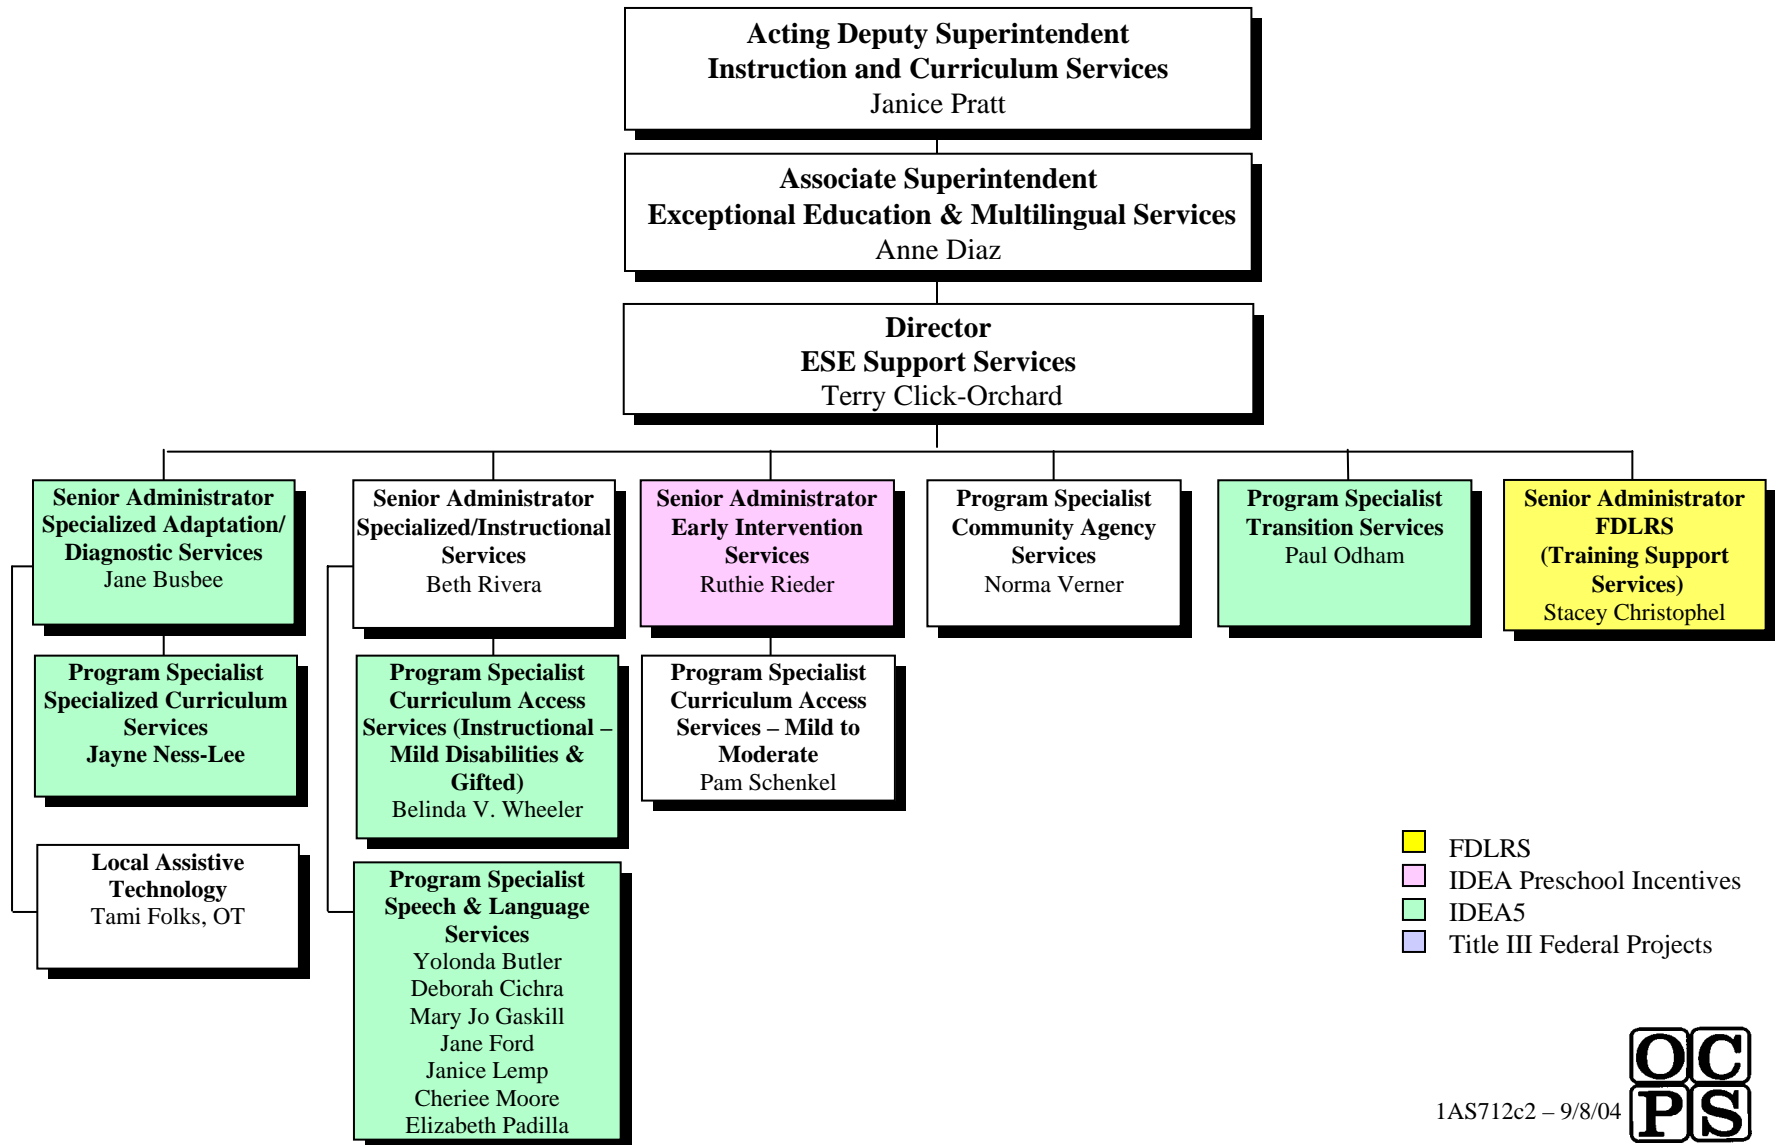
Acting Deputy Superintendent
Instruction and Curriculum Services
Janice Pratt

Associate Superintendent
Exceptional Education & Multilingual Services
Anne Diaz

Director
ESE Support Services
Terry Click-Orchard

Senior Administrator
Specialized Adaptation/ Diagnostic Services
Jane Busbee

Program Specialist
Specialized Curriculum Services
Jayne Ness-Lee

Local Assistive Technology
Tami Folks, OT

Senior Administrator
Specialized/Instructional Services
Beth Rivera

Program Specialist
Curriculum Access Services (Instructional – Mild Disabilities & Gifted)
Belinda V. Wheeler

Program Specialist
Speech & Language Services
Yolonda Butler
Deborah Cichra
Mary Jo Gaskill
Jane Ford
Janice Lemp
Cheriee Moore
Elizabeth Padilla

Senior Administrator
Early Intervention Services
Ruthie Rieder

Program Specialist
Curriculum Access Services – Mild to Moderate
Pam Schenkel

Program Specialist
Community Agency Services
Norma Verner

Program Specialist
Transition Services
Paul Odham

Senior Administrator
FDLRS
(Training Support Services)
Stacey Christophel

FDLRS
IDEA Preschool Incentives
IDEA5
Title III Federal Projects

1AS712c2 – 9/8/04

OCPS